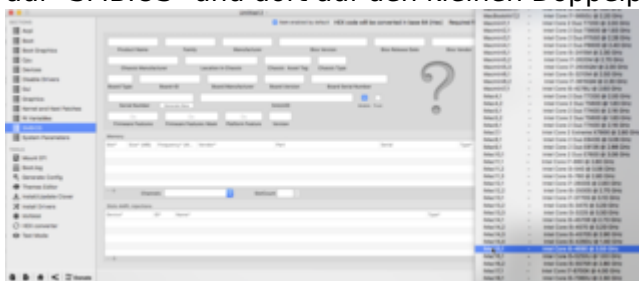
auf "SMBIOS" und dort auf den kleinen Doppelp

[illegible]

Product Name
Family
Manufacturer
Bios Version
Bios Release Date
Bios Vendor
Chassis Manufacturer
Location In Chassis
Chassis Asset Tag
Chassis Type
Board Type
Board-ID
Board Manufacturer
Board Version
Board Serial Number
Serial Number
Firmware Features
Firmware Features Mask
Platform Feature
Memory
Slots
Channels
Slot AAPL Injections

Intel Core i5 4690 @ 3.50 GHz